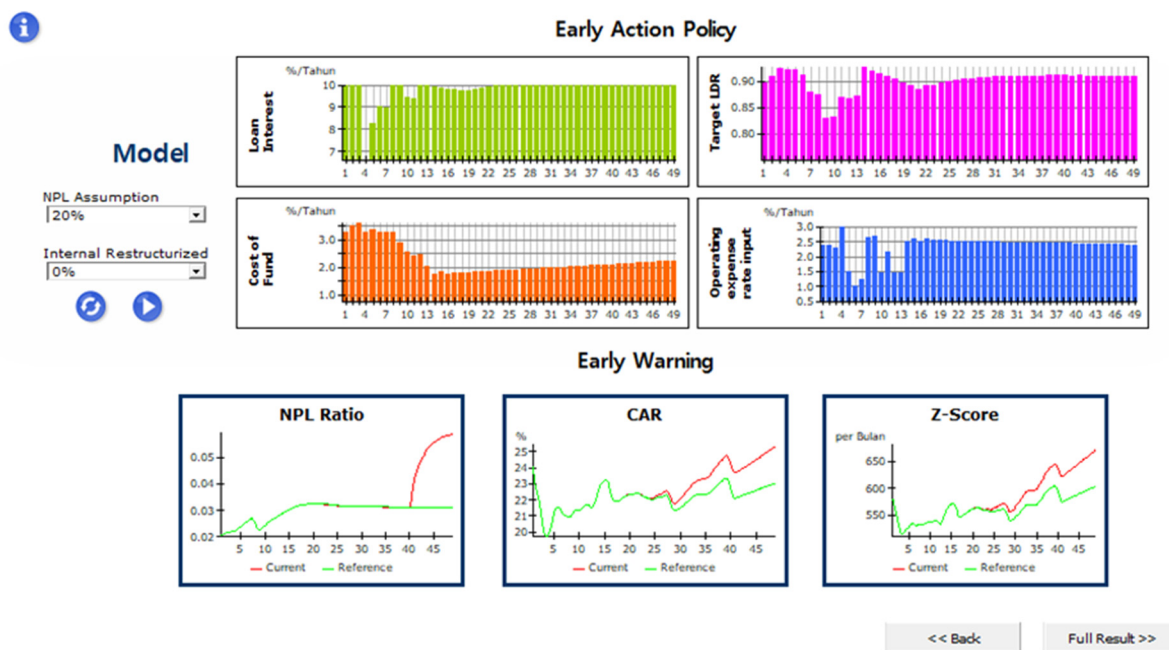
Early Action Policy

Model

NPL Assumption
20%

Internal Restructurized
0%

%/Tahun
Loan Interest
10
9
8
7
1 4 7 10 13 16 19 22 25 28 31 34 37 40 43 46 49

Target LDR
0.90
0.85
0.80
1 4 7 10 13 16 19 22 25 28 31 34 37 40 43 46 49

%/Tahun
Cost of Fund
3.0
2.0
1.0
1 4 7 10 13 16 19 22 25 28 31 34 37 40 43 46 49

%/Tahun
Operating expense rate input
3.0
2.5
2.0
1.5
1.0
0.5
1 4 7 10 13 16 19 22 25 28 31 34 37 40 43 46 49

Early Warning

NPL Ratio
0.05
0.04
0.03
0.02
5 10 15 20 25 30 35 40 45
Current Reference

CAR
%
25
24
23
22
21
20
5 10 15 20 25 30 35 40 45
Current Reference

Z-Score
per Bulan
650
600
550
5 10 15 20 25 30 35 40 45
Current Reference

<< Back
Full Result >>